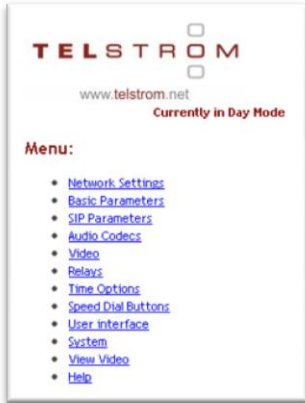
TELSTROM

www.telstrom.net

Currently in Day Mode

Menu:

- Network Settings
- Basic Parameters
- SIP Parameters
- Audio Codecs
- Video
- Relays
- Time Options
- Speed Dial Buttons
- User interface
- System
- View Video
- Help